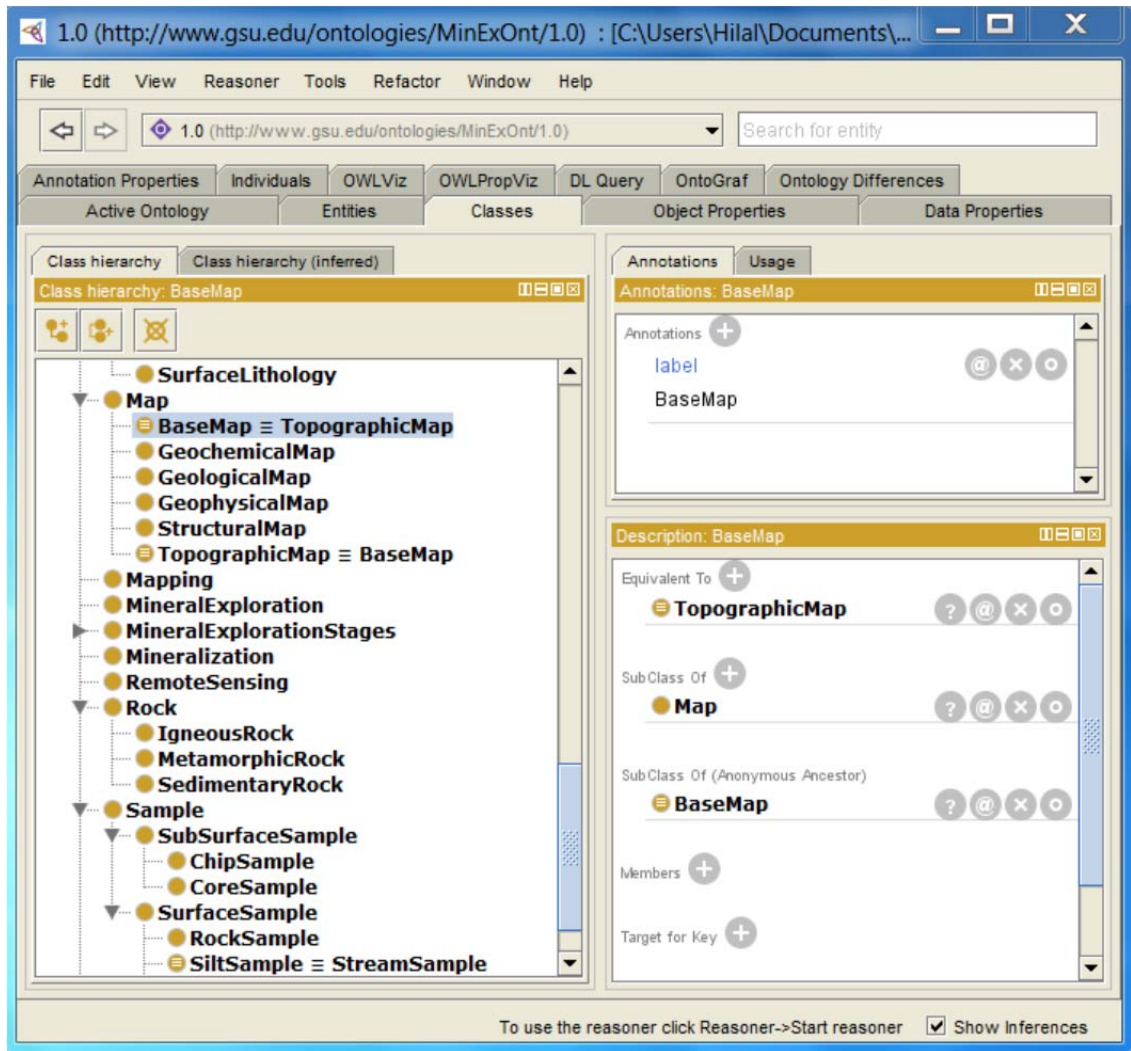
1.0 (http://www.gsu.edu/ontologies/MinExOnt/1.0) : [C:\Users\Hilal\Documents\...

File Edit View Reasoner Tools Refactor Window Help

1.0 (http://www.gsu.edu/ontologies/MinExOnt/1.0)

Search for entity

Annotation Properties | Individuals | OWLViz | OWLPropViz | DL Query | OntoGraf | Ontology Differences

Active Ontology | Entities | Classes | Object Properties | Data Properties

Class hierarchy | Class hierarchy (inferred)

Class hierarchy: BaseMap

SurfaceLithology
Map
BaseMap ≡ TopographicMap
GeochemicalMap
GeologicalMap
GeophysicalMap
StructuralMap
TopographicMap ≡ BaseMap
Mapping
MineralExploration
MineralExplorationStages
Mineralization
RemoteSensing
Rock
IgneousRock
MetamorphicRock
SedimentaryRock
Sample
SubSurfaceSample
ChipSample
CoreSample
SurfaceSample
RockSample
SiltSample ≡ StreamSample

Annotations | Usage

Annotations: BaseMap

Annotations
label
BaseMap

Description: BaseMap

Equivalent To
TopographicMap

SubClass Of
Map

SubClass Of (Anonymous Ancestor)
BaseMap

Members

Target for Key

To use the reasoner click Reasoner->Start reasoner Show Inferences